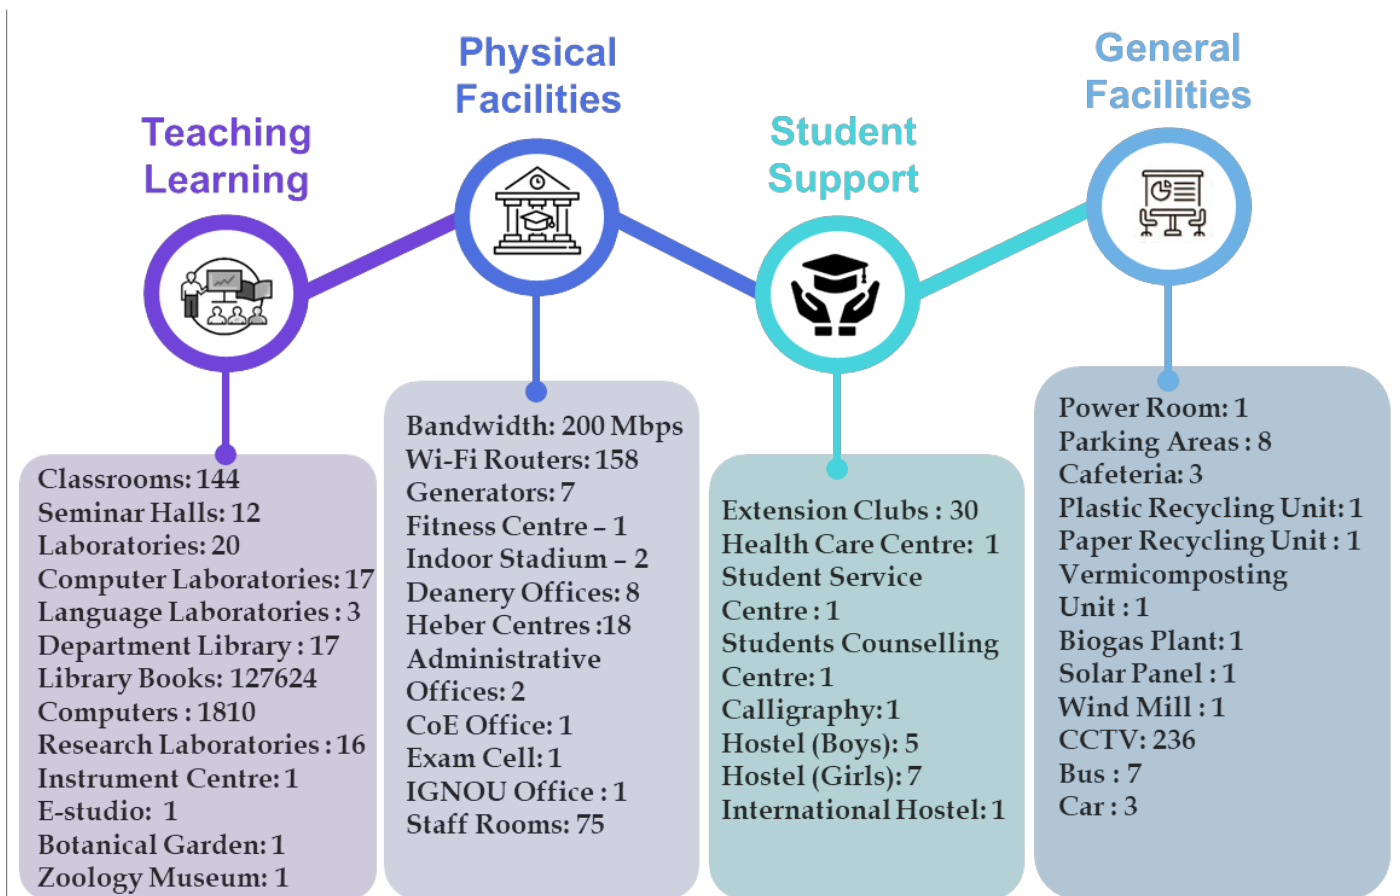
Teaching Learning

Classrooms: 144
Seminar Halls: 12
Laboratories: 20
Computer Laboratories: 17
Language Laboratories : 3
Department Library : 17
Library Books: 127624
Computers : 1810
Research Laboratories : 16
Instrument Centre: 1
E-studio: 1
Botanical Garden: 1
Zoology Museum: 1

Physical Facilities

Bandwidth: 200 Mbps
Wi-Fi Routers: 158
Generators: 7
Fitness Centre – 1
Indoor Stadium – 2
Deanery Offices: 8
Heber Centres :18
Administrative Offices: 2
CoE Office: 1
Exam Cell: 1
IGNOU Office : 1
Staff Rooms: 75

Student Support

Extension Clubs : 30
Health Care Centre: 1
Student Service Centre : 1
Students Counselling Centre: 1
Calligraphy: 1
Hostel (Boys): 5
Hostel (Girls): 7
International Hostel: 1

General Facilities

Power Room: 1
Parking Areas : 8
Cafeteria: 3
Plastic Recycling Unit: 1
Paper Recycling Unit : 1
Vermicomposting Unit : 1
Biogas Plant: 1
Solar Panel : 1
Wind Mill : 1
CCTV: 236
Bus : 7
Car : 3